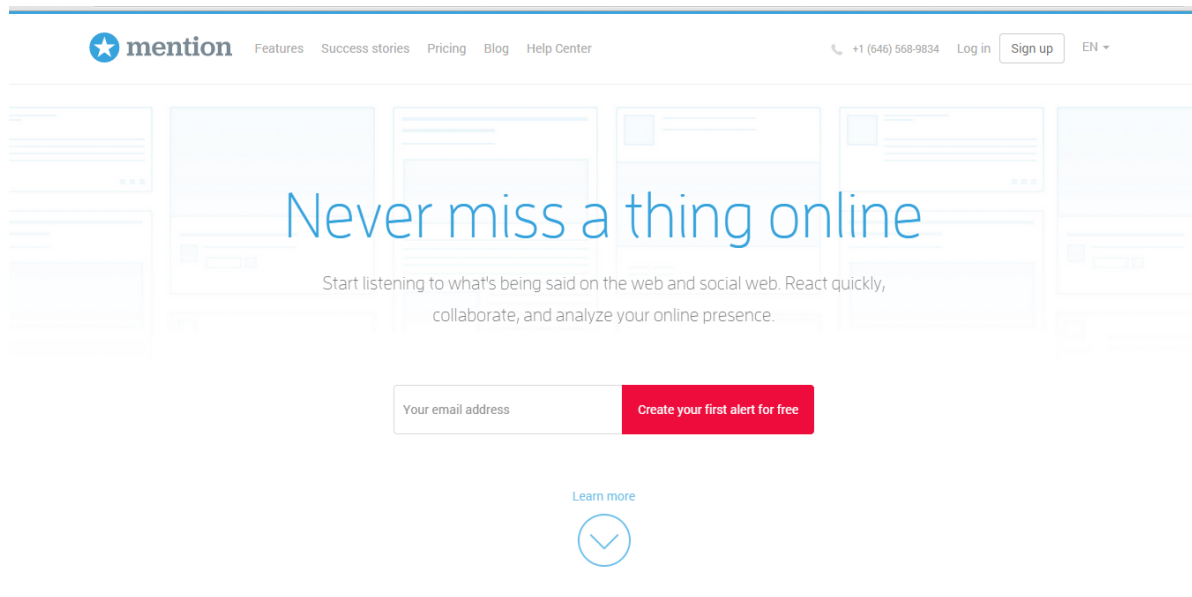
mention Features Success stories Pricing Blog Help Center +1 (646) 568-9834 Log in Sign up EN

Never miss a thing online

Start listening to what's being said on the web and social web. React quickly, collaborate, and analyze your online presence.

Your email address
Create your first alert for free

Learn more